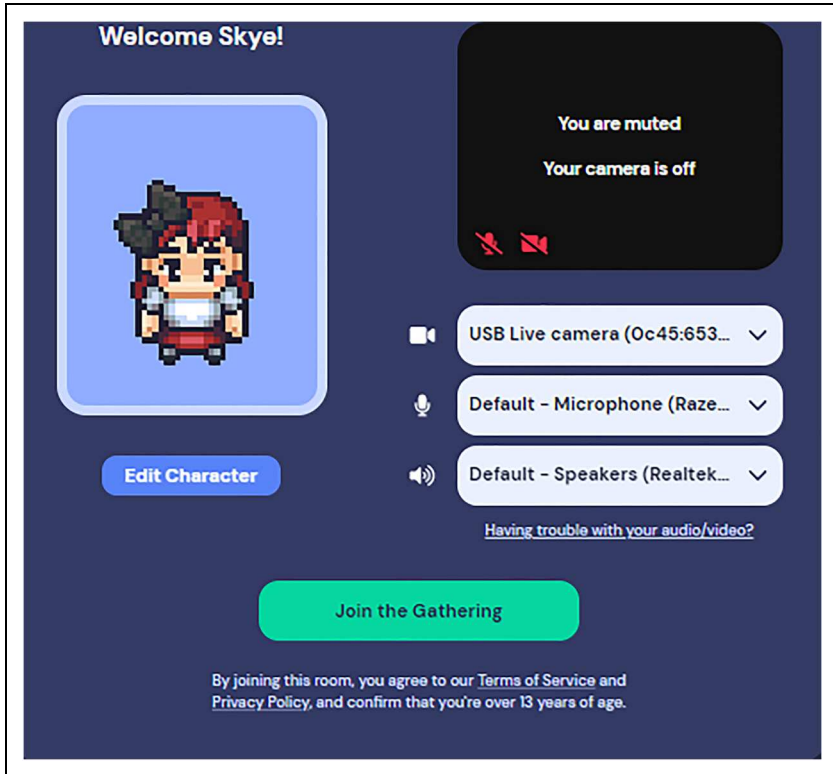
Welcome Skye!

You are muted

Your camera is off

USB Live camera (Oc45:653...

Default - Microphone (Raze...

Default - Speakers (Realtek...

Edit Character

Having trouble with your audio/video?

Join the Gathering

By joining this room, you agree to our Terms of Service and Privacy Policy, and confirm that you're over 13 years of age.